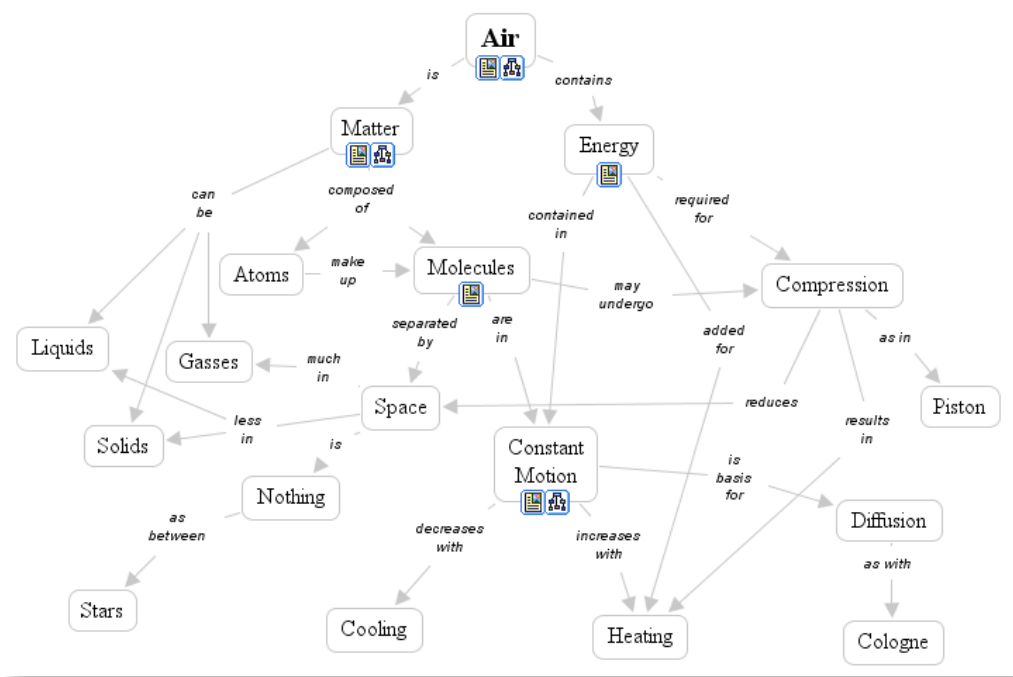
Air

is

contains

Matter

Energy

can be

composed of

contained in

required for

Atoms

make up

Molecules

may undergo

Compression

Liquids

Gasses

separated by

are in

added for

as in

much in

Space

reduces

Piston

less in

Solids

is

Constant Motion

results in

is basis for

Nothing

Diffusion

as between

decreases with

increases with

as with

Stars

Cooling

Heating

Cologne